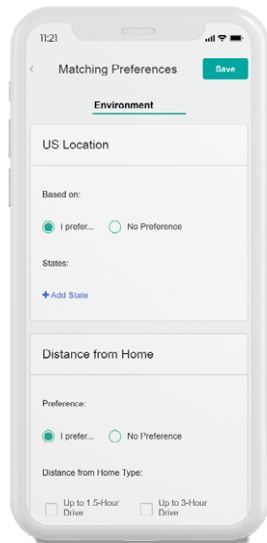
11:21

Matching Preferences

Save

Environment

US Location

Based on:

I prefer...

No Preference

States:

+ Add State

Distance from Home

Preference:

I prefer...

No Preference

Distance from Home Type:

Up to 1.5-Hour Drive

Up to 3-Hour Drive